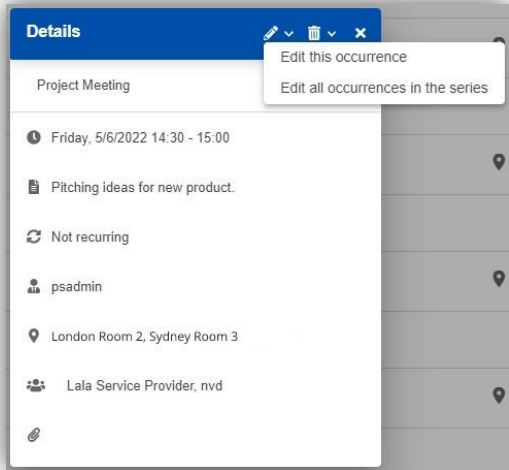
Details

Edit this occurrence

Edit all occurrences in the series

Project Meeting

Friday, 5/6/2022 14:30 - 15:00

Pitching ideas for new product.

Not recurring

psadmin

London Room 2, Sydney Room 3

Lala Service Provider, nvd